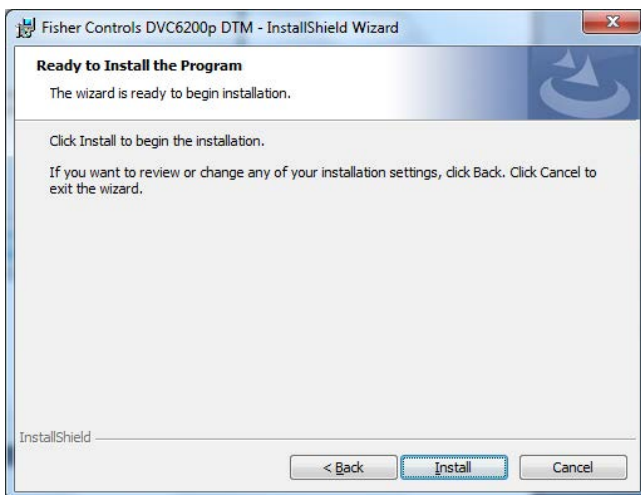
Fisher Controls DVC6200p DTM - InstallShield Wizard

Ready to Install the Program

The wizard is ready to begin installation.

Click Install to begin the installation.

If you want to review or change any of your installation settings, click Back. Click Cancel to exit the wizard.

InstallShield

< Back

Install

Cancel